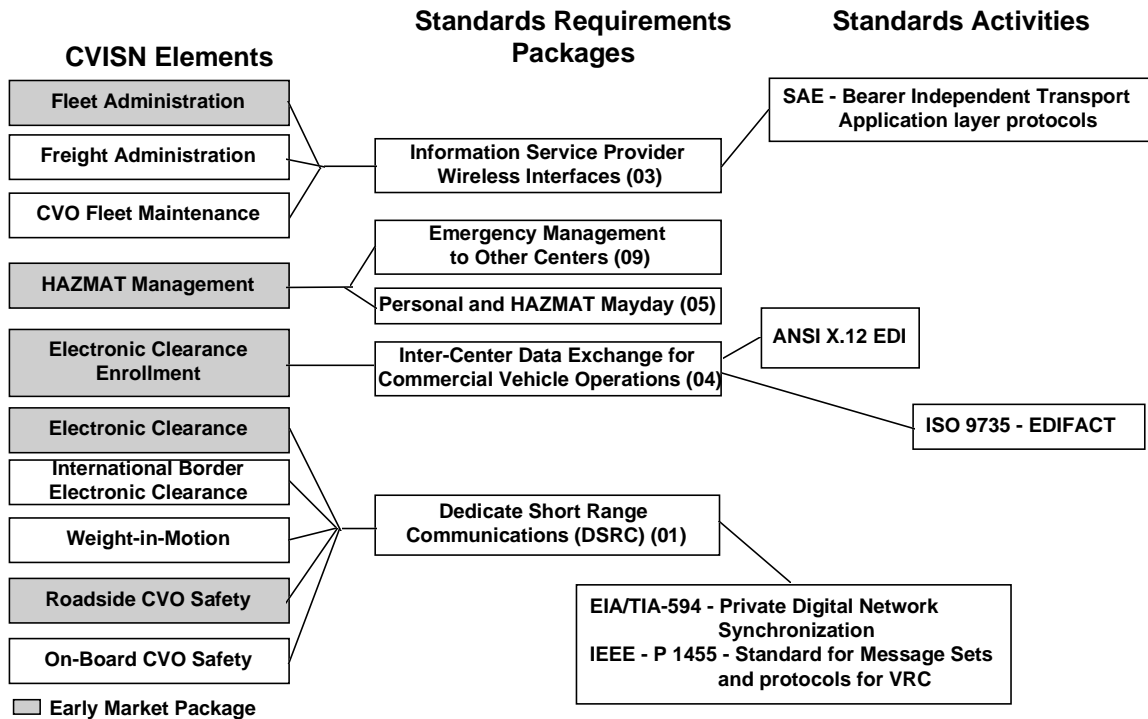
CVISN Elements

Standards Requirements Packages

Standards Activities

Fleet Administration

Freight Administration

CVO Fleet Maintenance

Information Service Provider Wireless Interfaces (03)

SAE - Bearer Independent Transport Application layer protocols

HAZMAT Management

Emergency Management to Other Centers (09)

Personal and HAZMAT Mayday (05)

Electronic Clearance Enrollment

Inter-Center Data Exchange for Commercial Vehicle Operations (04)

ANSI X.12 EDI

ISO 9735 - EDIFACT

Electronic Clearance

International Border Electronic Clearance

Weight-in-Motion

Roadside CVO Safety

On-Board CVO Safety

Dedicate Short Range Communications (DSRC) (01)

EIA/TIA-594 - Private Digital Network Synchronization
IEEE - P 1455 - Standard for Message Sets and protocols for VRC

Early Market Package